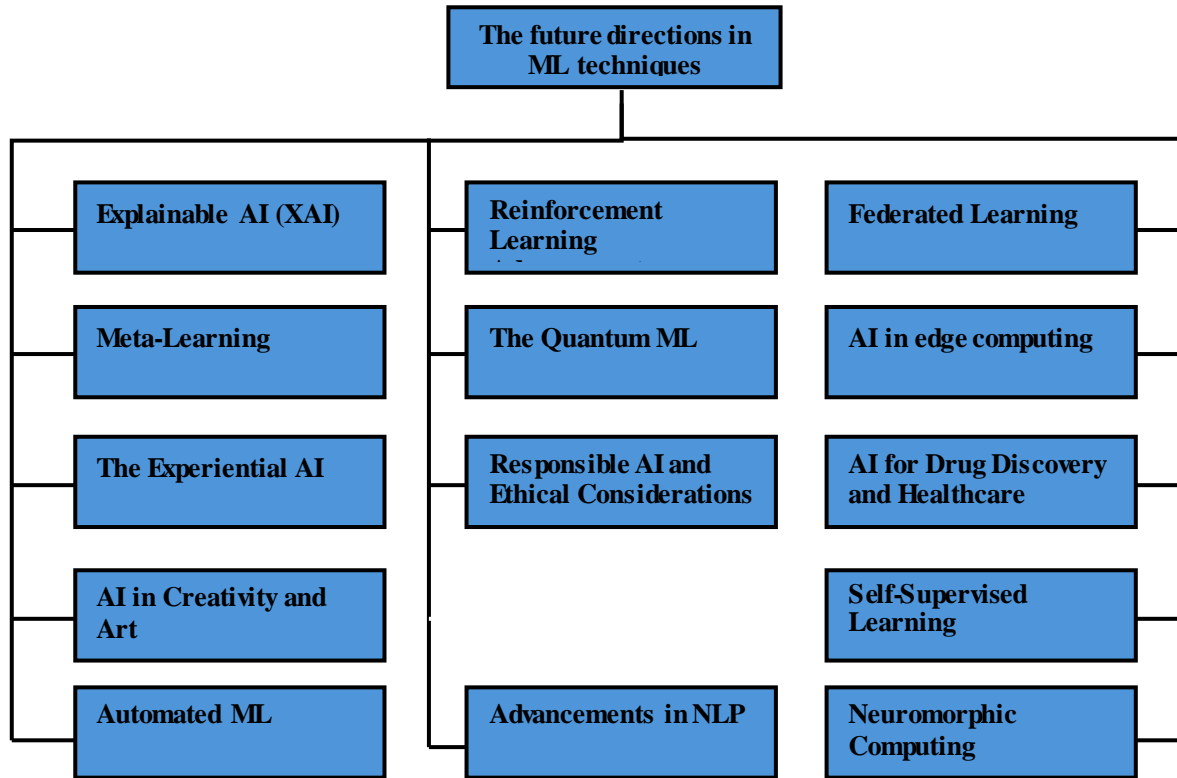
The future directions in ML techniques

Explainable AI (XAI)

Meta-Learning

The Experiential AI

AI in Creativity and Art

Automated ML

Reinforcement Learning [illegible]

The Quantum ML

Responsible AI and Ethical Considerations

Advancements in NLP

Federated Learning

AI in edge computing

AI for Drug Discovery and Healthcare

Self-Supervised Learning

Neuromorphic Computing